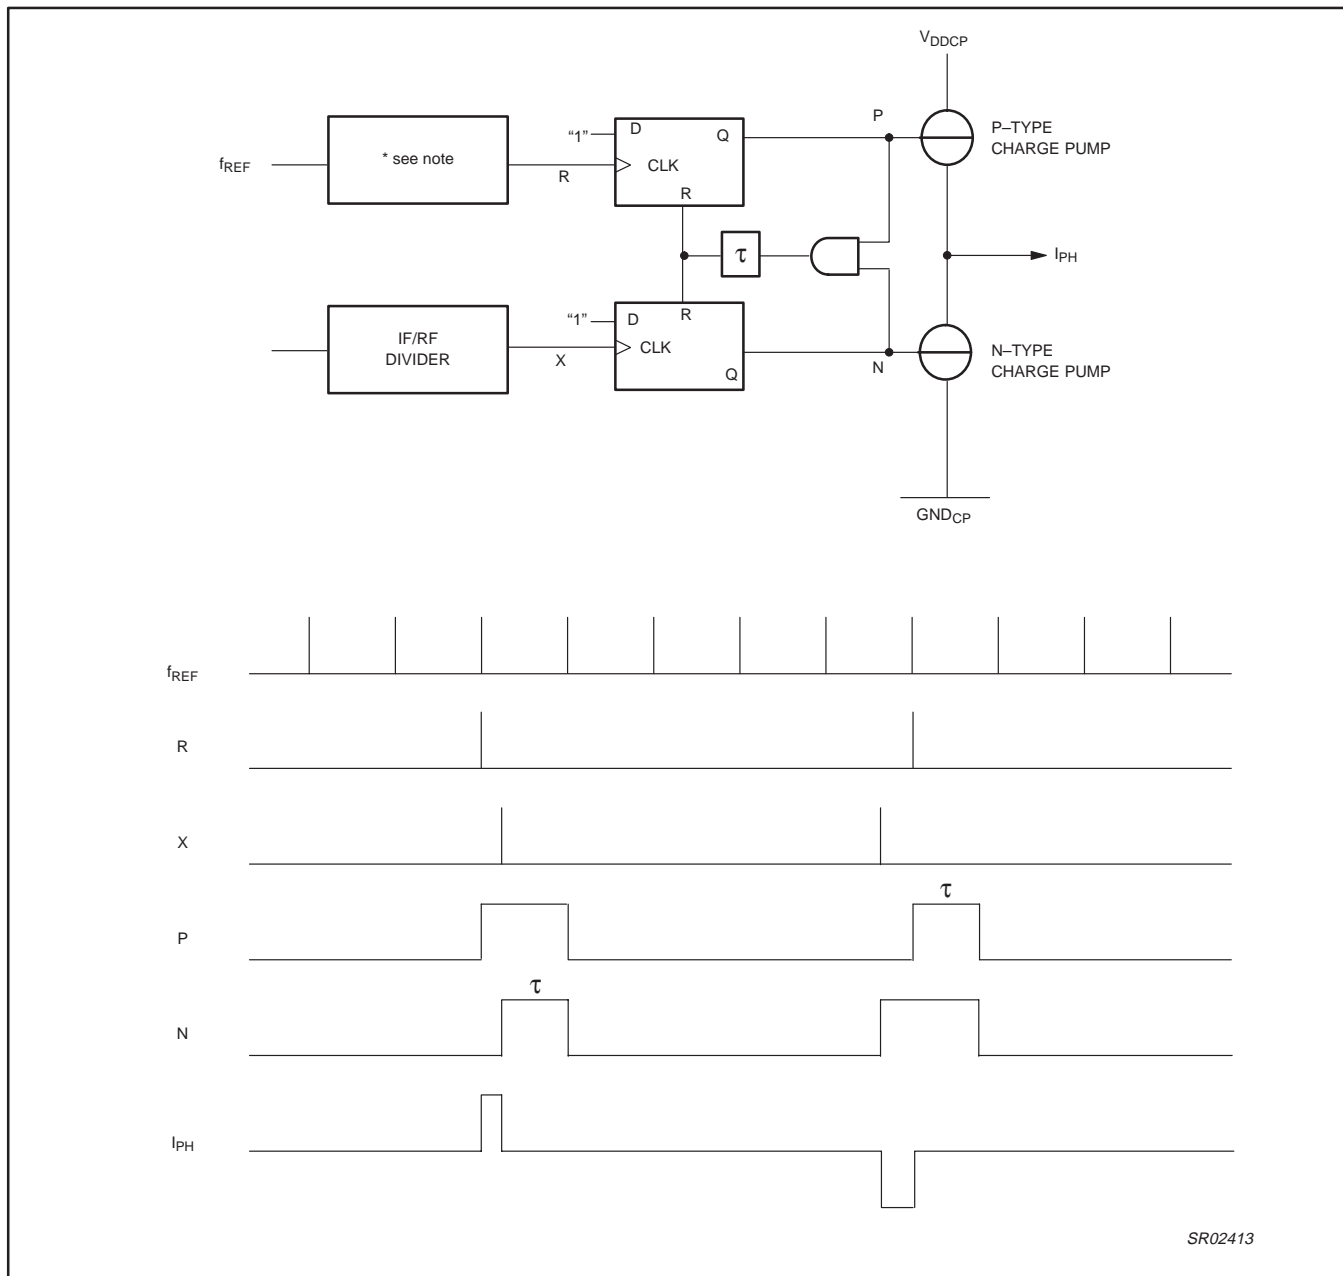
$V_{DDCP}$

$f_{REF}$

* see note

R

"1"

D

Q

CLK

R

P

P–TYPE CHARGE PUMP

$\tau$

$I_{PH}$

"1"

D

R

IF/RF DIVIDER

X

CLK

Q

N

N–TYPE CHARGE PUMP

$GND_{CP}$

$f_{REF}$

R

X

P

$\tau$

N

$\tau$

$I_{PH}$

SR02413